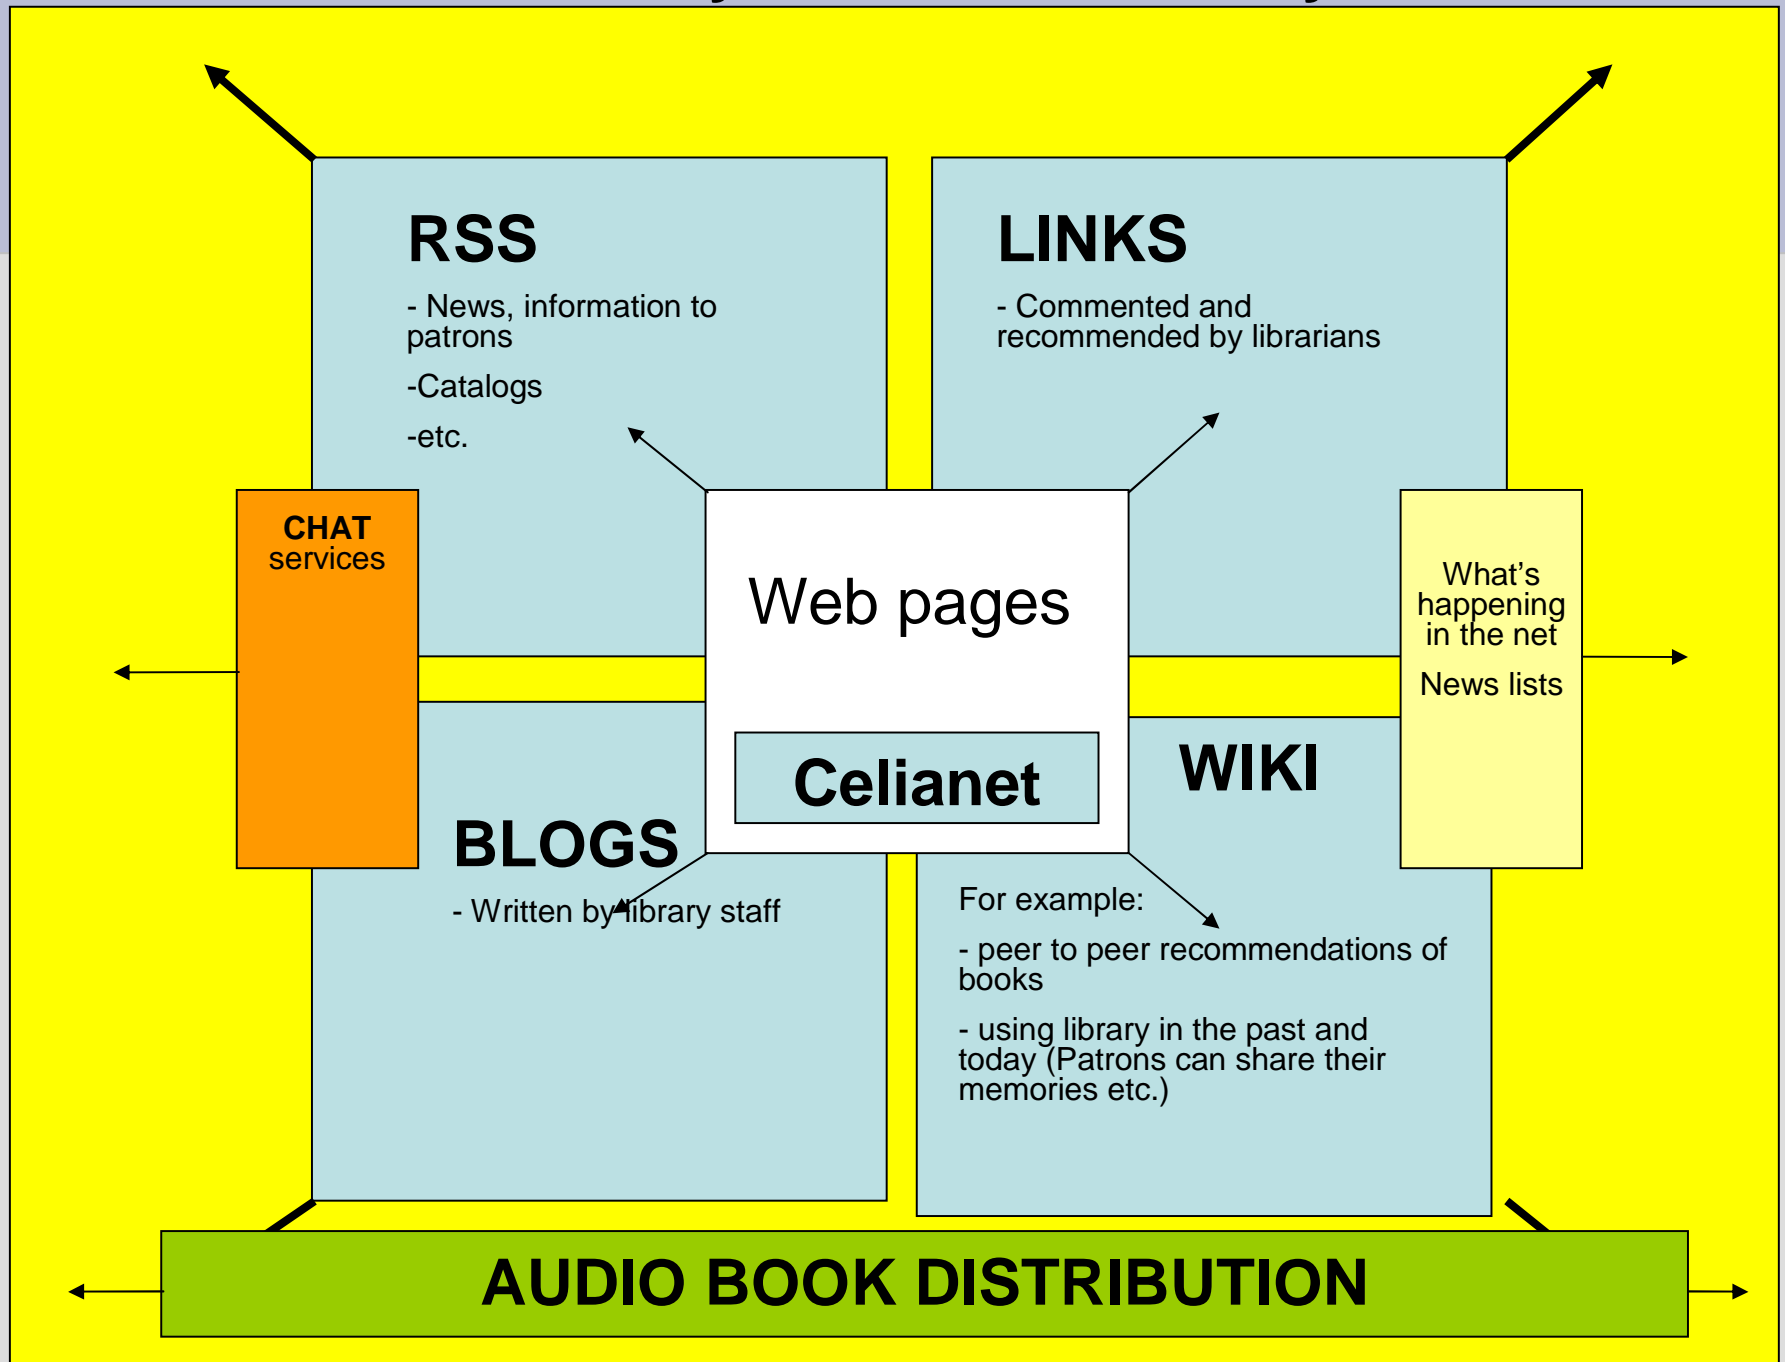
RSS

- News, information to patrons

-Catalogs

-etc.

LINKS

- Commented and recommended by librarians

CHAT services

Web pages

Celianet

What's happening in the net

News lists

BLOGS

- Written by library staff

WIKI

For example:

- peer to peer recommendations of books

- using library in the past and today (Patrons can share their memories etc.)

AUDIO BOOK DISTRIBUTION